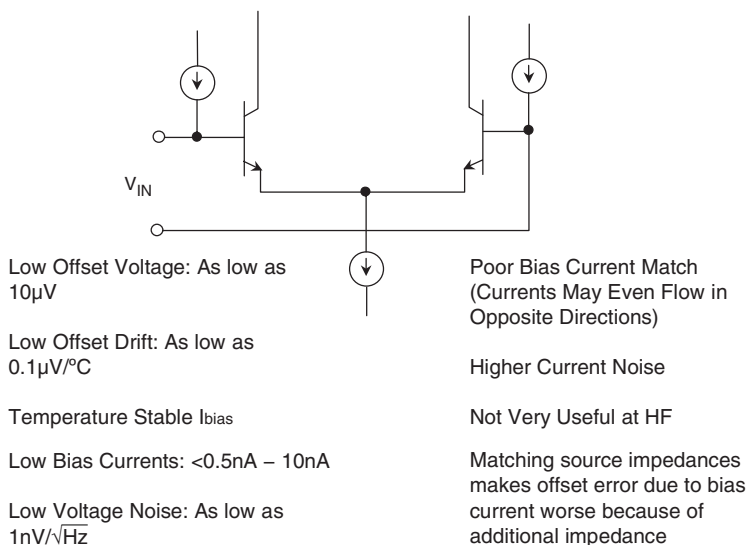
$V_{IN}$

Low Offset Voltage: As low as 10μV

Low Offset Drift: As low as 0.1μV/ºC

Temperature Stable $I_{bias}$

Low Bias Currents: <0.5nA – 10nA

Low Voltage Noise: As low as $1nV/\sqrt{Hz}$

Poor Bias Current Match (Currents May Even Flow in Opposite Directions)

Higher Current Noise

Not Very Useful at HF

Matching source impedances makes offset error due to bias current worse because of additional impedance